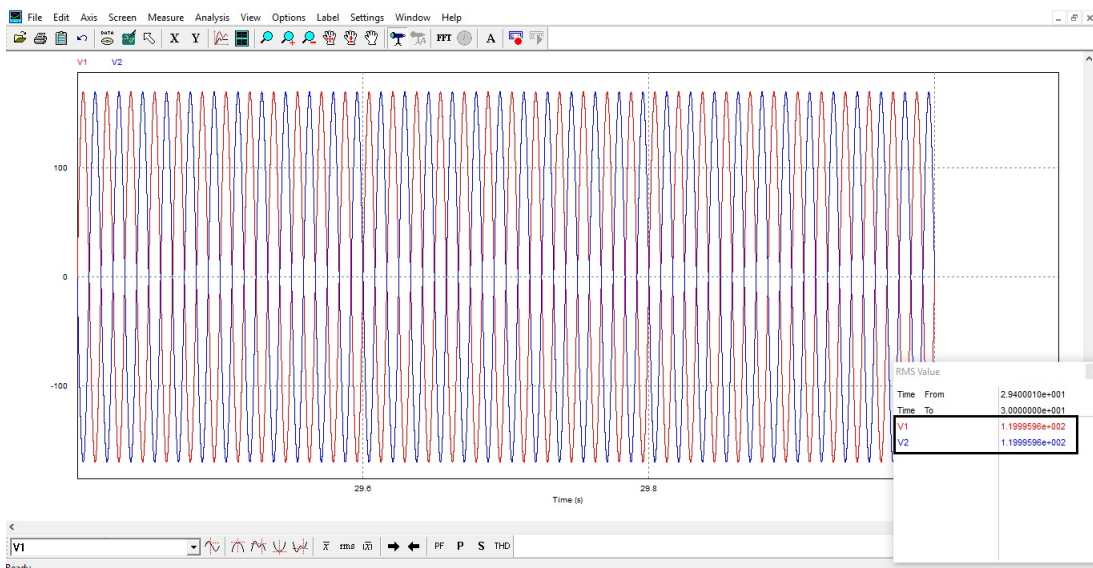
File Edit Axis Screen Measure Analysis View Options Label Settings Window Help

X Y FFT A

V1 V2

100

0

-100

29.6

29.8

Time (s)

RMS Value

| | |
|---|---|
| Time From | 2.9400010e+001 |
| Time To | 3.0000000e+001 |
| V1 | 1.1999596e+002 |
| V2 | 1.1999596e+002 |

V1

$\bar{x}$ rms $|\bar{x}|$ PF P S THD

Ready